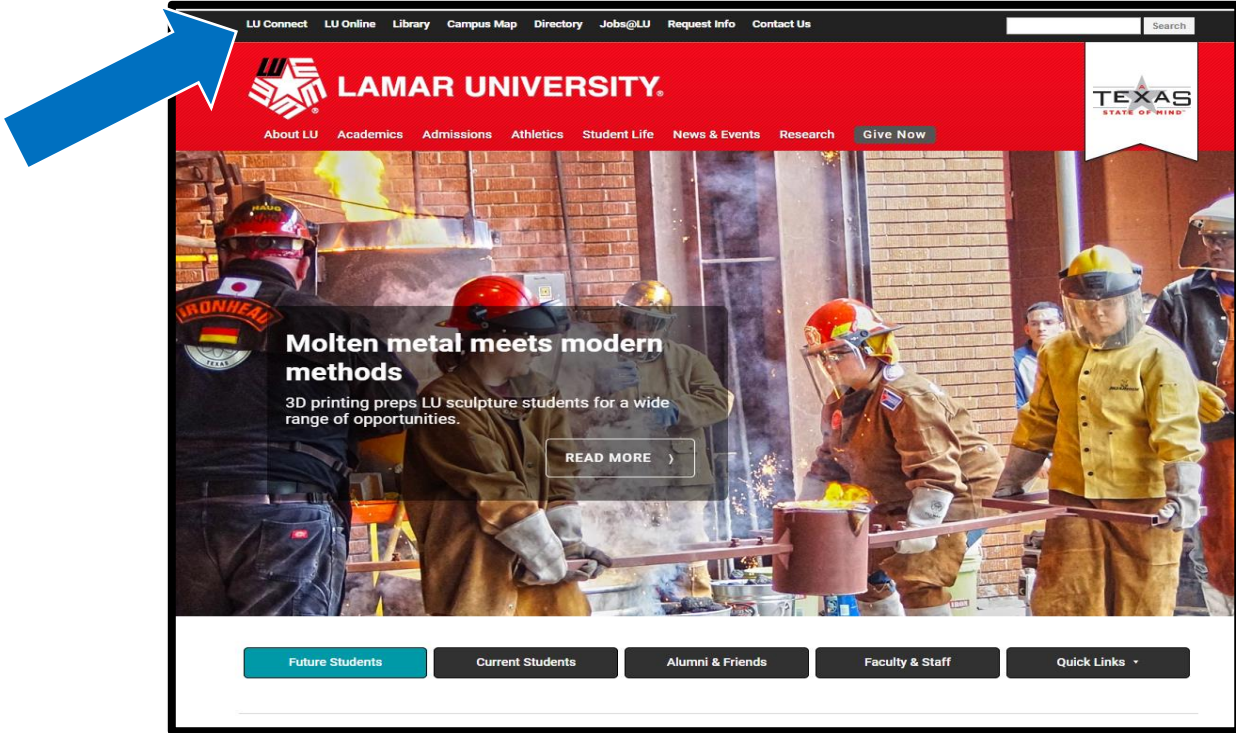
LU Connect LU Online Library Campus Map Directory Jobs@LU Request Info Contact Us

Search

LU LAMAR UNIVERSITY.

TEXAS STATE OF MIND

About LU Academics Admissions Athletics Student Life News & Events Research Give Now

HAUG

IRONHEAD

TEXAS

Molten metal meets modern methods

3D printing preps LU sculpture students for a wide range of opportunities.

READ MORE ›

Future Students Current Students Alumni & Friends Faculty & Staff Quick Links ▾